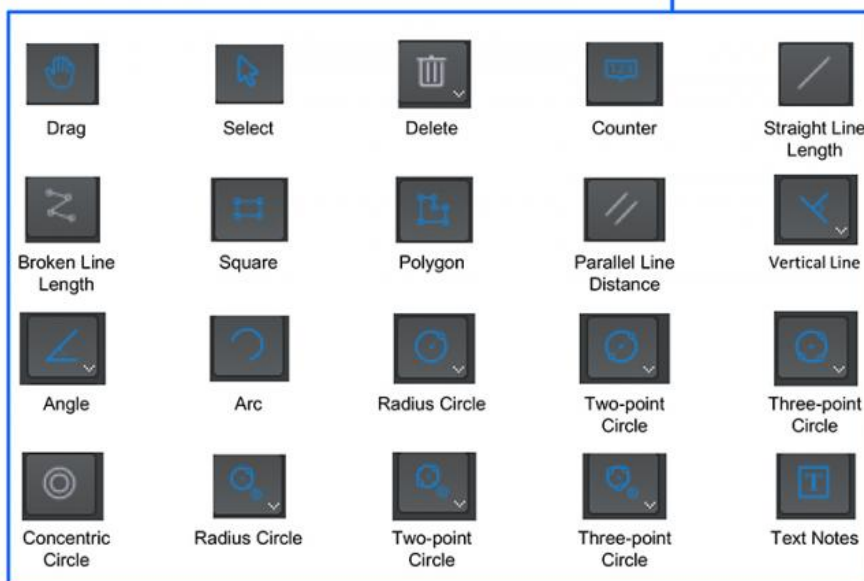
Drag
Select
Delete
Counter
Straight Line Length

Broken Line Length
Square
Polygon
Parallel Line Distance
Vertical Line

Angle
Arc
Radius Circle
Two-point Circle
Three-point Circle

Concentric Circle
Radius Circle
Two-point Circle
Three-point Circle
Text Notes